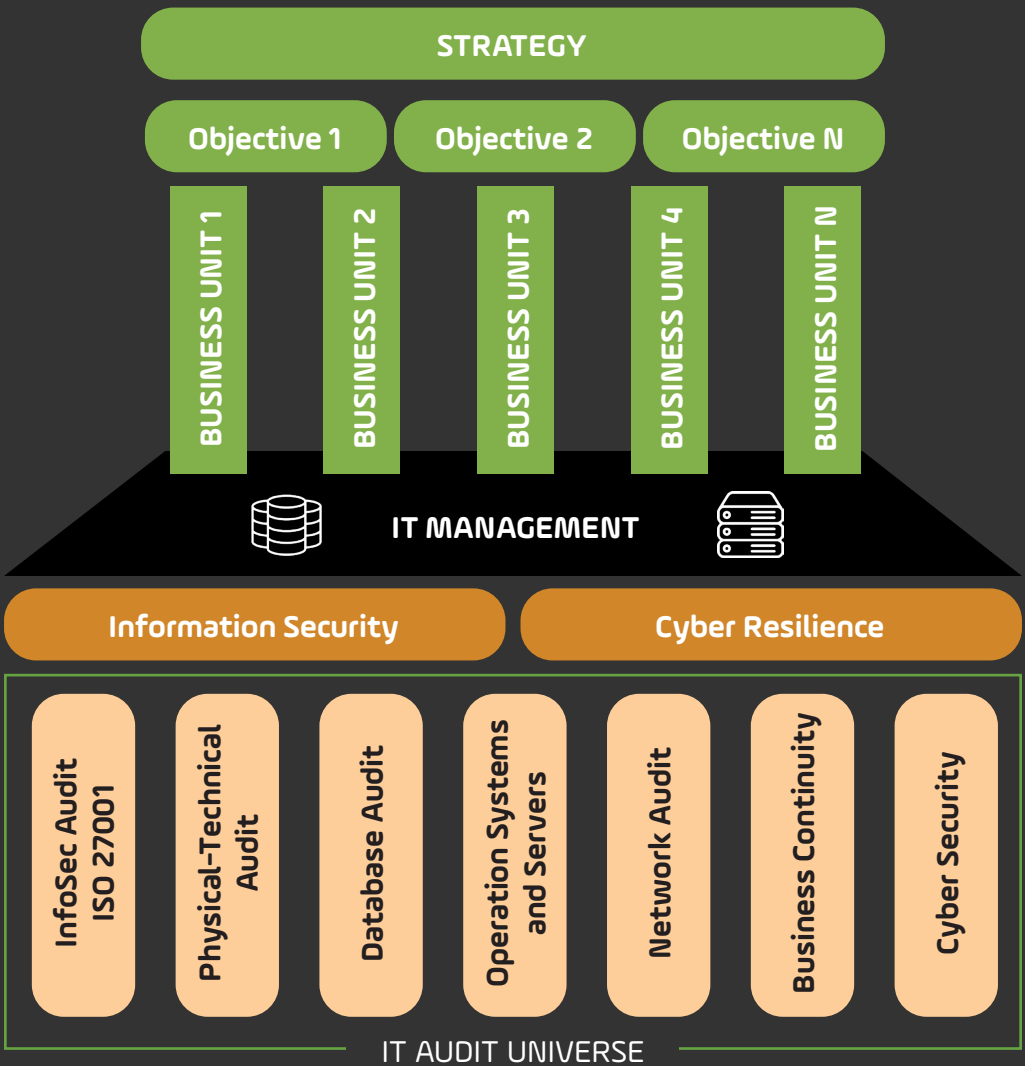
STRATEGY

Objective 1

Objective 2

Objective N

BUSINESS UNIT 1

BUSINESS UNIT 2

BUSINESS UNIT 3

BUSINESS UNIT 4

BUSINESS UNIT N

IT MANAGEMENT

Information Security

Cyber Resilience

InfoSec Audit ISO 27001

Physical-Technical Audit

Database Audit

Operation Systems and Servers

Network Audit

Business Continuity

Cyber Security

IT AUDIT UNIVERSE